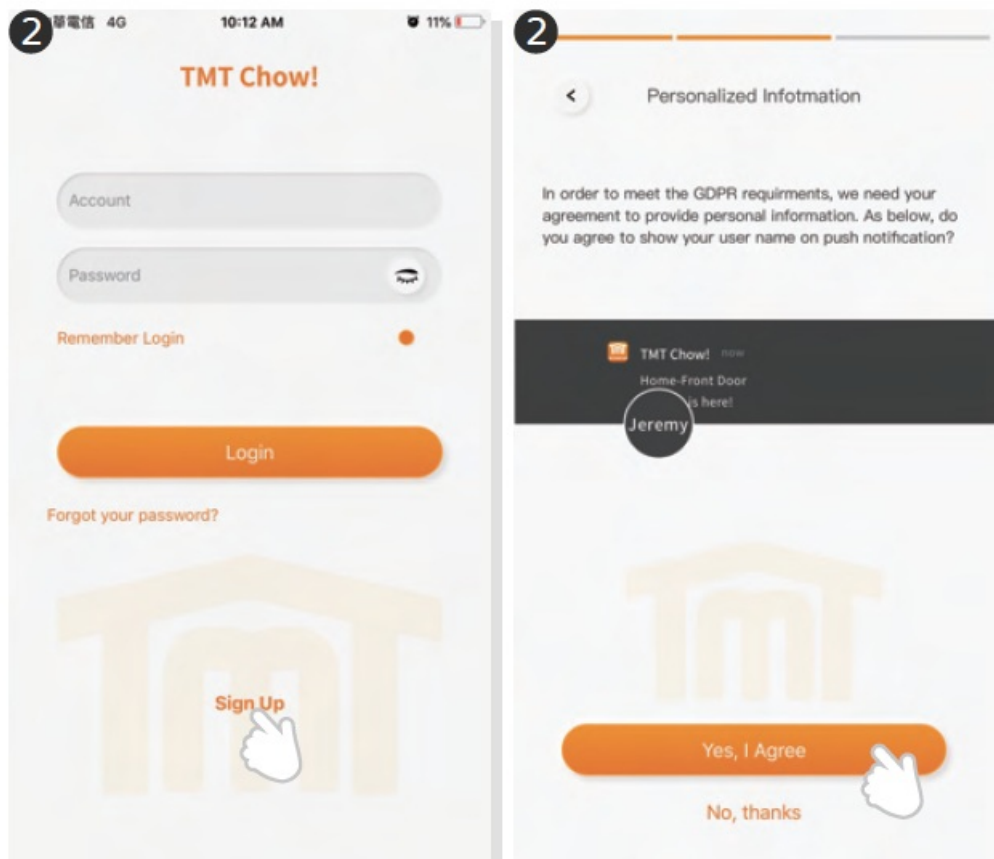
2

華電信 4G 10:12 AM 11%

TMT Chow!

Account

Password

Remember Login

Login

Forgot your password?

TMT

Sign Up

2

Personalized Infotmation

In order to meet the GDPR requirments, we need your agreement to provide personal information. As below, do you agree to show your user name on push notification?

TMT Chow! now

Home-Front Door

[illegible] is here!

Jeremy

TMT

Yes, I Agree

No, thanks